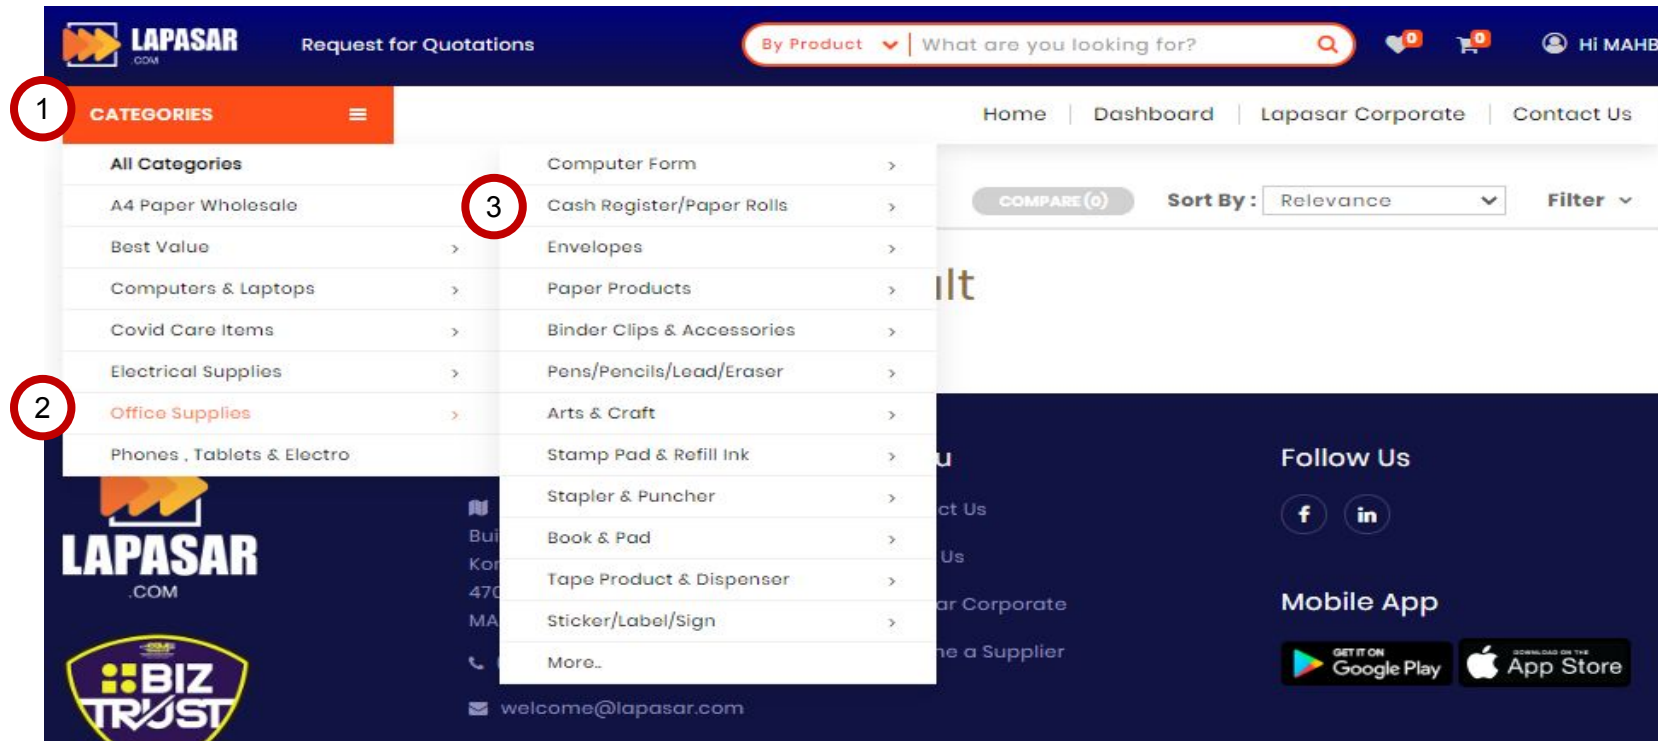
LAPASAR .COM

Request for Quotations

By Product | What are you looking for?

0 0 Hi MAHB

1

CATEGORIES

Home | Dashboard | Lapasar Corporate | Contact Us

All Categories
A4 Paper Wholesale
Best Value ›
Computers & Laptops ›
Covid Care Items ›
Electrical Supplies ›
2
Office Supplies ›
Phones , Tablets & Electro

Computer Form ›
3
Cash Register/Paper Rolls ›
Envelopes ›
Paper Products ›
Binder Clips & Accessories ›
Pens/Pencils/Lead/Eraser ›
Arts & Craft ›
Stamp Pad & Refill Ink ›
Stapler & Puncher ›
Book & Pad ›
Tape Product & Dispenser ›
Sticker/Label/Sign ›
More..

COMPARE (0)

Sort By : Relevance

Filter

ult

u

ct Us

Us

ar Corporate

e a Supplier

Follow Us

Mobile App

GET IT ON Google Play

App Store

LAPASAR .COM

Bui
Kor
470
MA

BIZ TRUST

welcome@lapasar.com